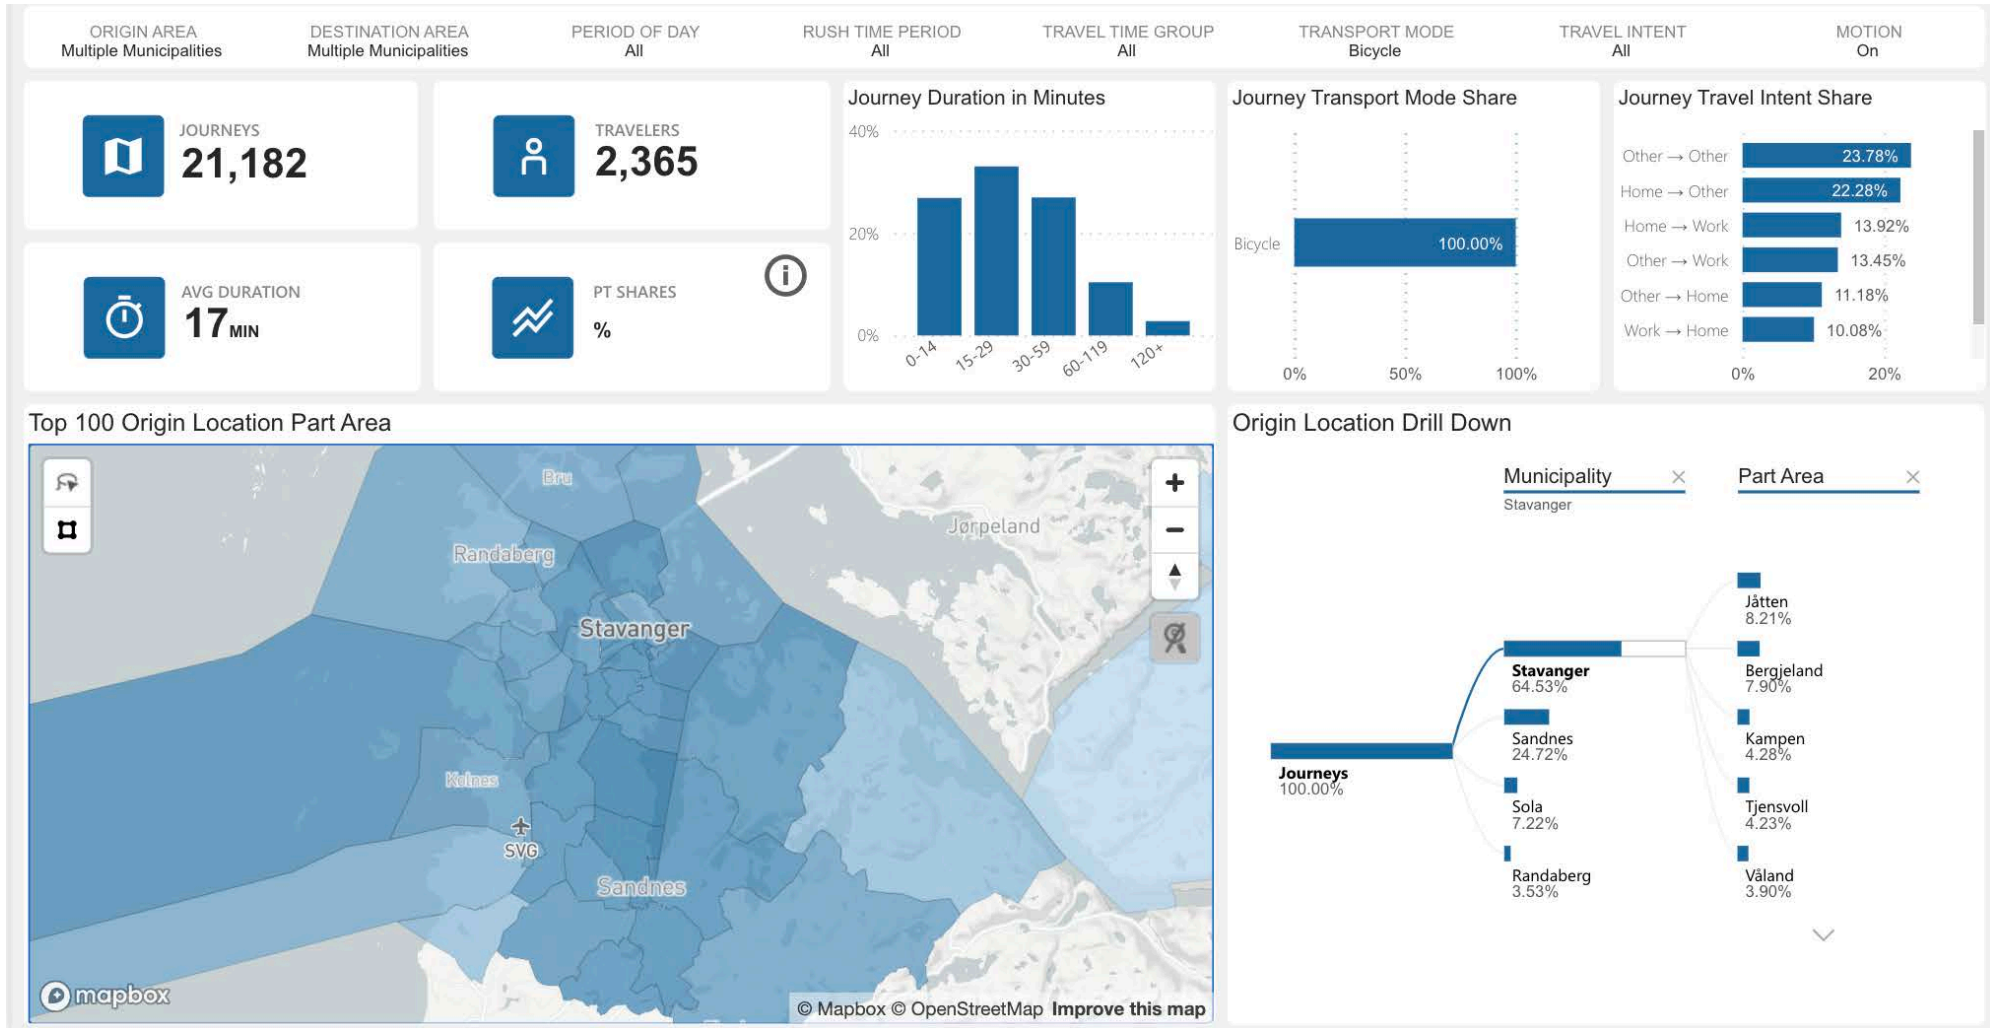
ORIGIN AREA
Multiple Municipalities

DESTINATION AREA
Multiple Municipalities

PERIOD OF DAY
All

RUSH TIME PERIOD
All

TRAVEL TIME GROUP
All

TRANSPORT MODE
Bicycle

TRAVEL INTENT
All

MOTION
On

JOURNEYS
21,182

TRAVELERS
2,365

AVG DURATION
17 MIN

PT SHARES
%

Journey Duration in Minutes
40%
20%
0%
0-14
15-29
30-59
60-119
120+

Journey Transport Mode Share
Bicycle
100.00%
0%
50%
100%

Journey Travel Intent Share
Other → Other 23.78%
Home → Other 22.28%
Home → Work 13.92%
Other → Work 13.45%
Other → Home 11.18%
Work → Home 10.08%
0%
20%

Top 100 Origin Location Part Area
Bru
Randaberg
Jørpeland
Stavanger
Kolnes
SVG
Sandnes
mapbox
© Mapbox © OpenStreetMap Improve this map

Origin Location Drill Down
Municipality
Stavanger
Part Area
Journeys
100.00%
Stavanger
64.53%
Sandnes
24.72%
Sola
7.22%
Randaberg
3.53%
Jåtten
8.21%
Bergjeland
7.90%
Kampen
4.28%
Tjensvoll
4.23%
Våland
3.90%